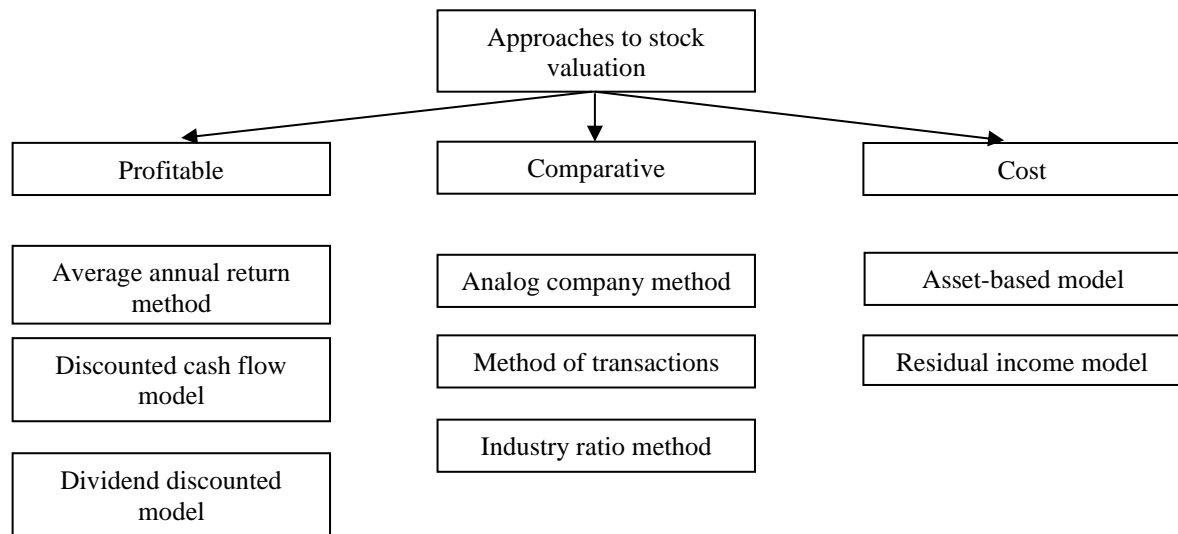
Approaches to stock valuation

Profitable

Comparative

Cost

Average annual return method

Discounted cash flow model

Dividend discounted model

Analog company method

Method of transactions

Industry ratio method

Asset-based model

Residual income model